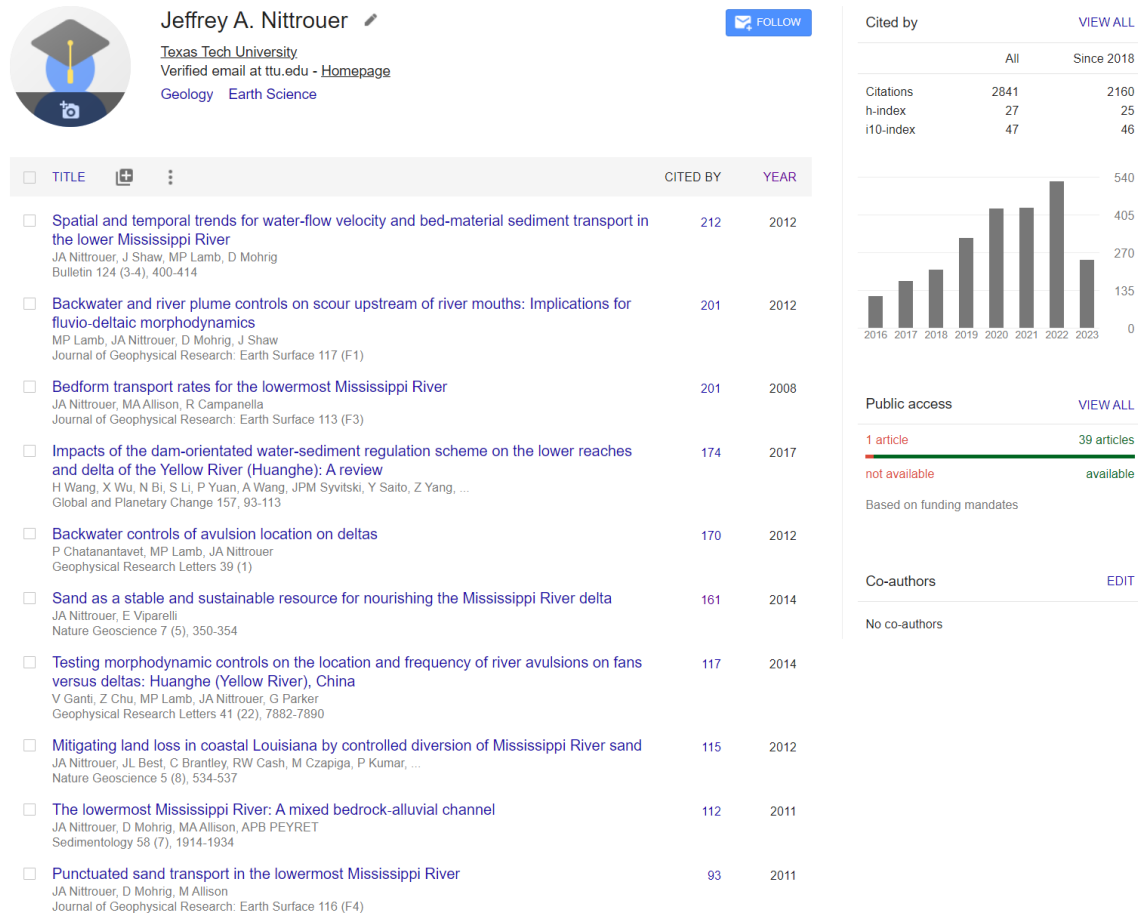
Jeffrey A. Nittrouer

Texas Tech University
Verified email at ttu.edu - Homepage
Geology Earth Science

FOLLOW

TITLE CITED BY YEAR

Spatial and temporal trends for water-flow velocity and bed-material sediment transport in the lower Mississippi River
JA Nittrouer, J Shaw, MP Lamb, D Mohrig
Bulletin 124 (3-4), 400-414
212 2012

Backwater and river plume controls on scour upstream of river mouths: Implications for fluvio-deltaic morphodynamics
MP Lamb, JA Nittrouer, D Mohrig, J Shaw
Journal of Geophysical Research: Earth Surface 117 (F1)
201 2012

Bedform transport rates for the lowermost Mississippi River
JA Nittrouer, MA Allison, R Campanella
Journal of Geophysical Research: Earth Surface 113 (F3)
201 2008

Impacts of the dam-orientated water-sediment regulation scheme on the lower reaches and delta of the Yellow River (Huanghe): A review
H Wang, X Wu, N Bi, S Li, P Yuan, A Wang, JPM Syvitski, Y Saito, Z Yang, ...
Global and Planetary Change 157, 93-113
174 2017

Backwater controls of avulsion location on deltas
P Chatanantavet, MP Lamb, JA Nittrouer
Geophysical Research Letters 39 (1)
170 2012

Sand as a stable and sustainable resource for nourishing the Mississippi River delta
JA Nittrouer, E Viparelli
Nature Geoscience 7 (5), 350-354
161 2014

Testing morphodynamic controls on the location and frequency of river avulsions on fans versus deltas: Huanghe (Yellow River), China
V Ganti, Z Chu, MP Lamb, JA Nittrouer, G Parker
Geophysical Research Letters 41 (22), 7882-7890
117 2014

Mitigating land loss in coastal Louisiana by controlled diversion of Mississippi River sand
JA Nittrouer, JL Best, C Brantley, RW Cash, M Czapiga, P Kumar, ...
Nature Geoscience 5 (8), 534-537
115 2012

The lowermost Mississippi River: A mixed bedrock-alluvial channel
JA Nittrouer, D Mohrig, MA Allison, APB PEYRET
Sedimentology 58 (7), 1914-1934
112 2011

Punctuated sand transport in the lowermost Mississippi River
JA Nittrouer, D Mohrig, M Allison
Journal of Geophysical Research: Earth Surface 116 (F4)
93 2011

Cited by VIEW ALL

| | All | Since 2018 |
|---|---|---|
| Citations | 2841 | 2160 |
| h-index | 27 | 25 |
| i10-index | 47 | 46 |

540
405
270
135
0
2016 2017 2018 2019 2020 2021 2022 2023

Public access VIEW ALL
1 article 39 articles
not available available
Based on funding mandates

Co-authors EDIT
No co-authors